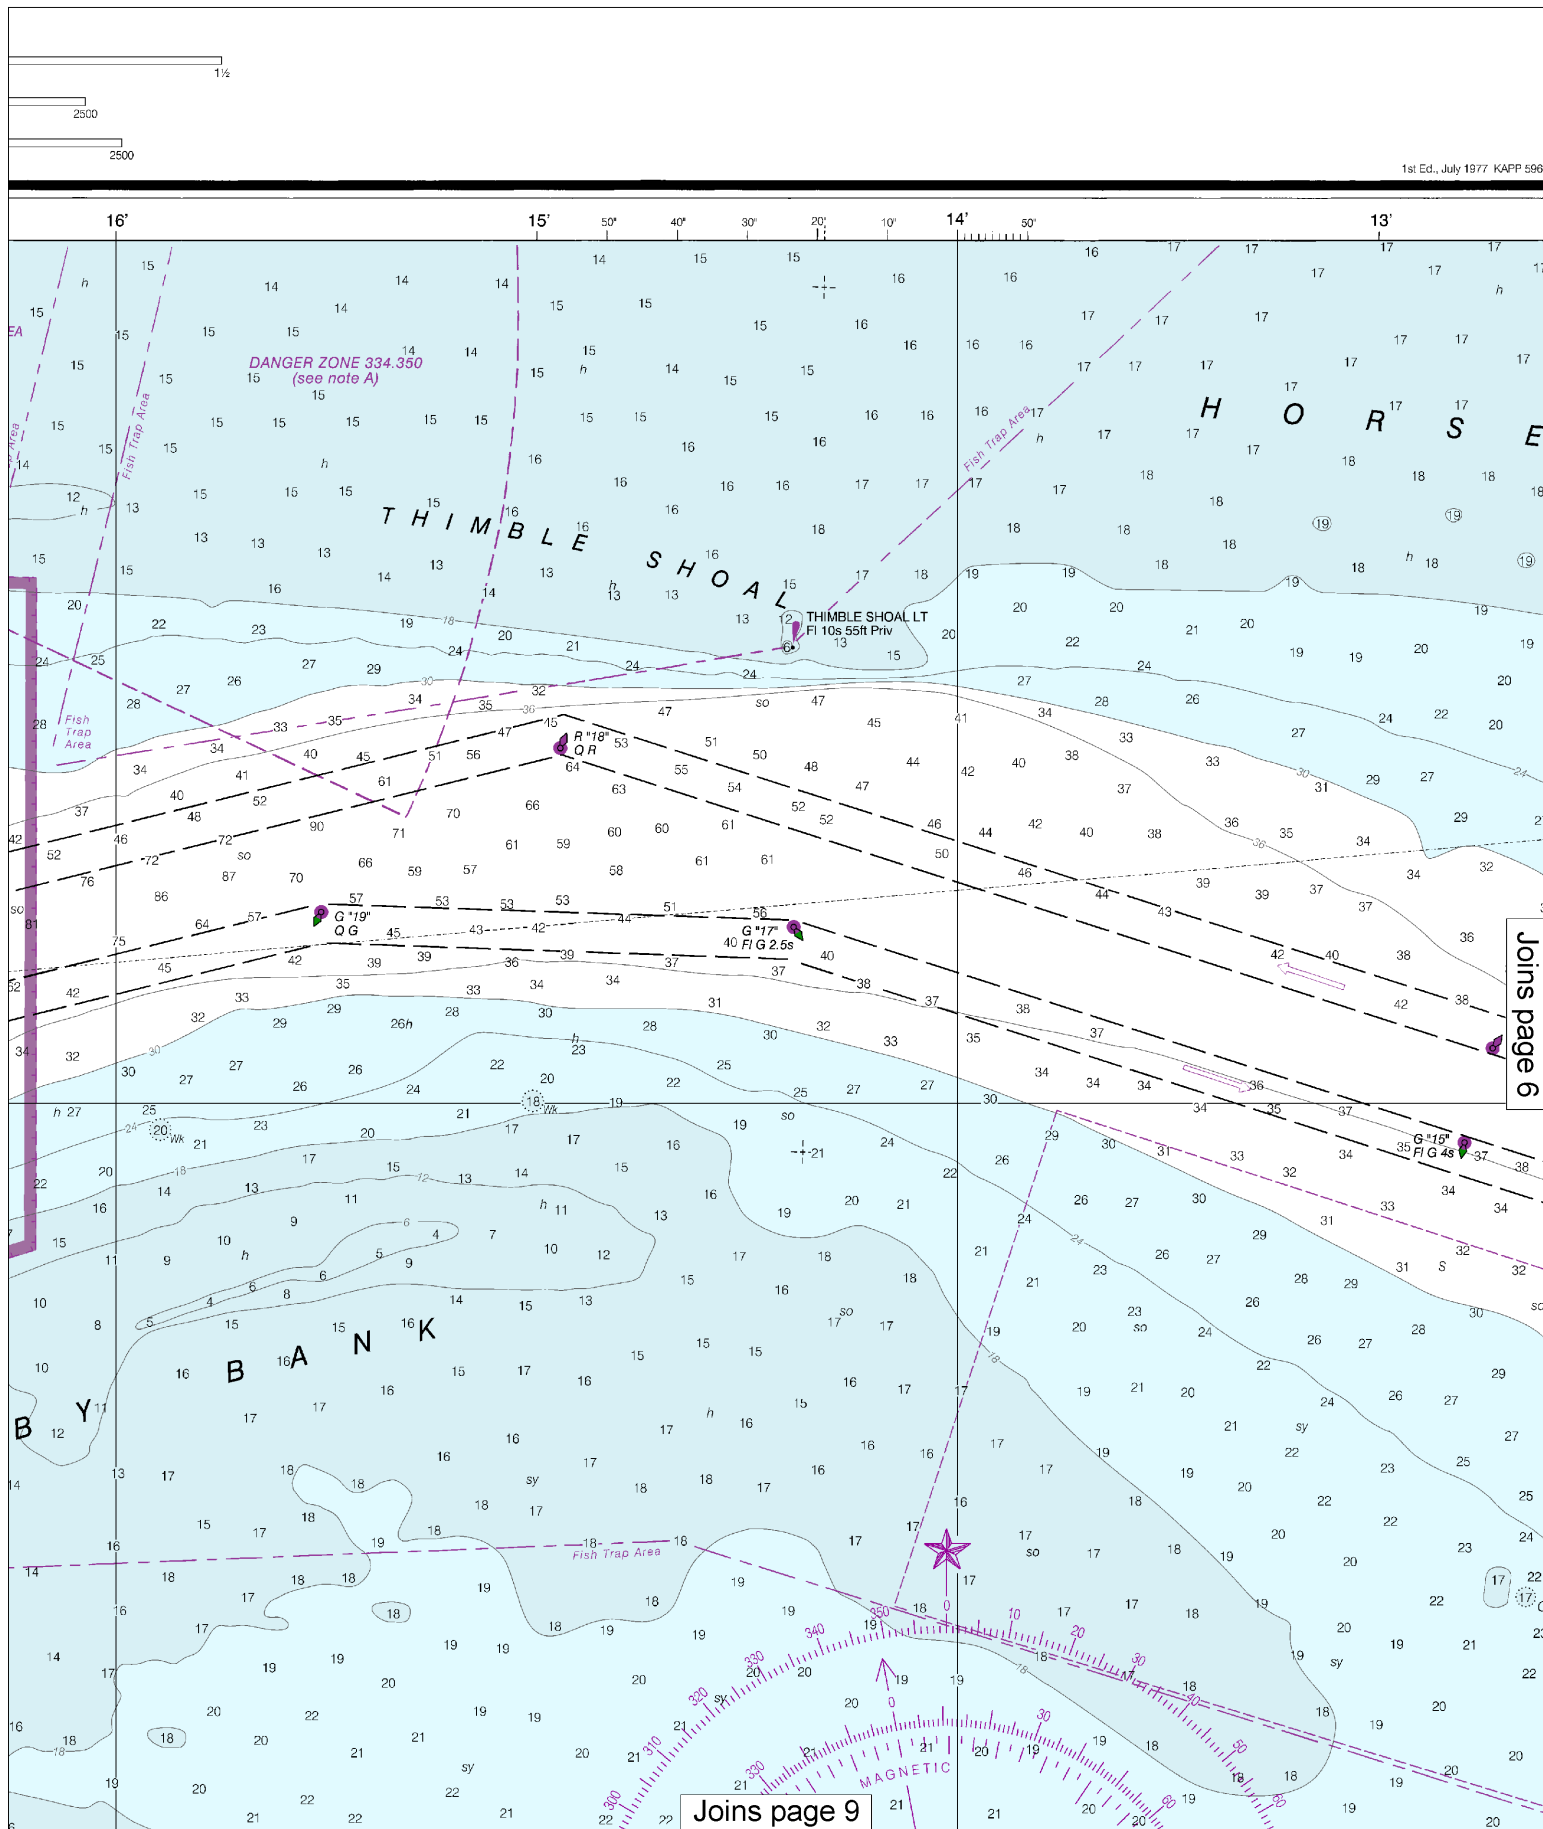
1½
2500
2500
1st Ed., July 1977 KAPP 596

16'
15'
50"
40"
30"
20"
10"
14'
50"
13'

DANGER ZONE 334.350
(see note A)

Fish Trap Area

T H I M B L E S H O A L

H O R S E

THIMBLE SHOAL LT
Fl 10s 55ft Priv

Fish Trap Area

R "18"
Q R

G "19"
Q G

G "17"
Fl G 2.5s

G "15"
Fl G 4s

Joins page 6

Wk

B Y B A N K

Fish Trap Area

MAGNETIC

Joins page 9